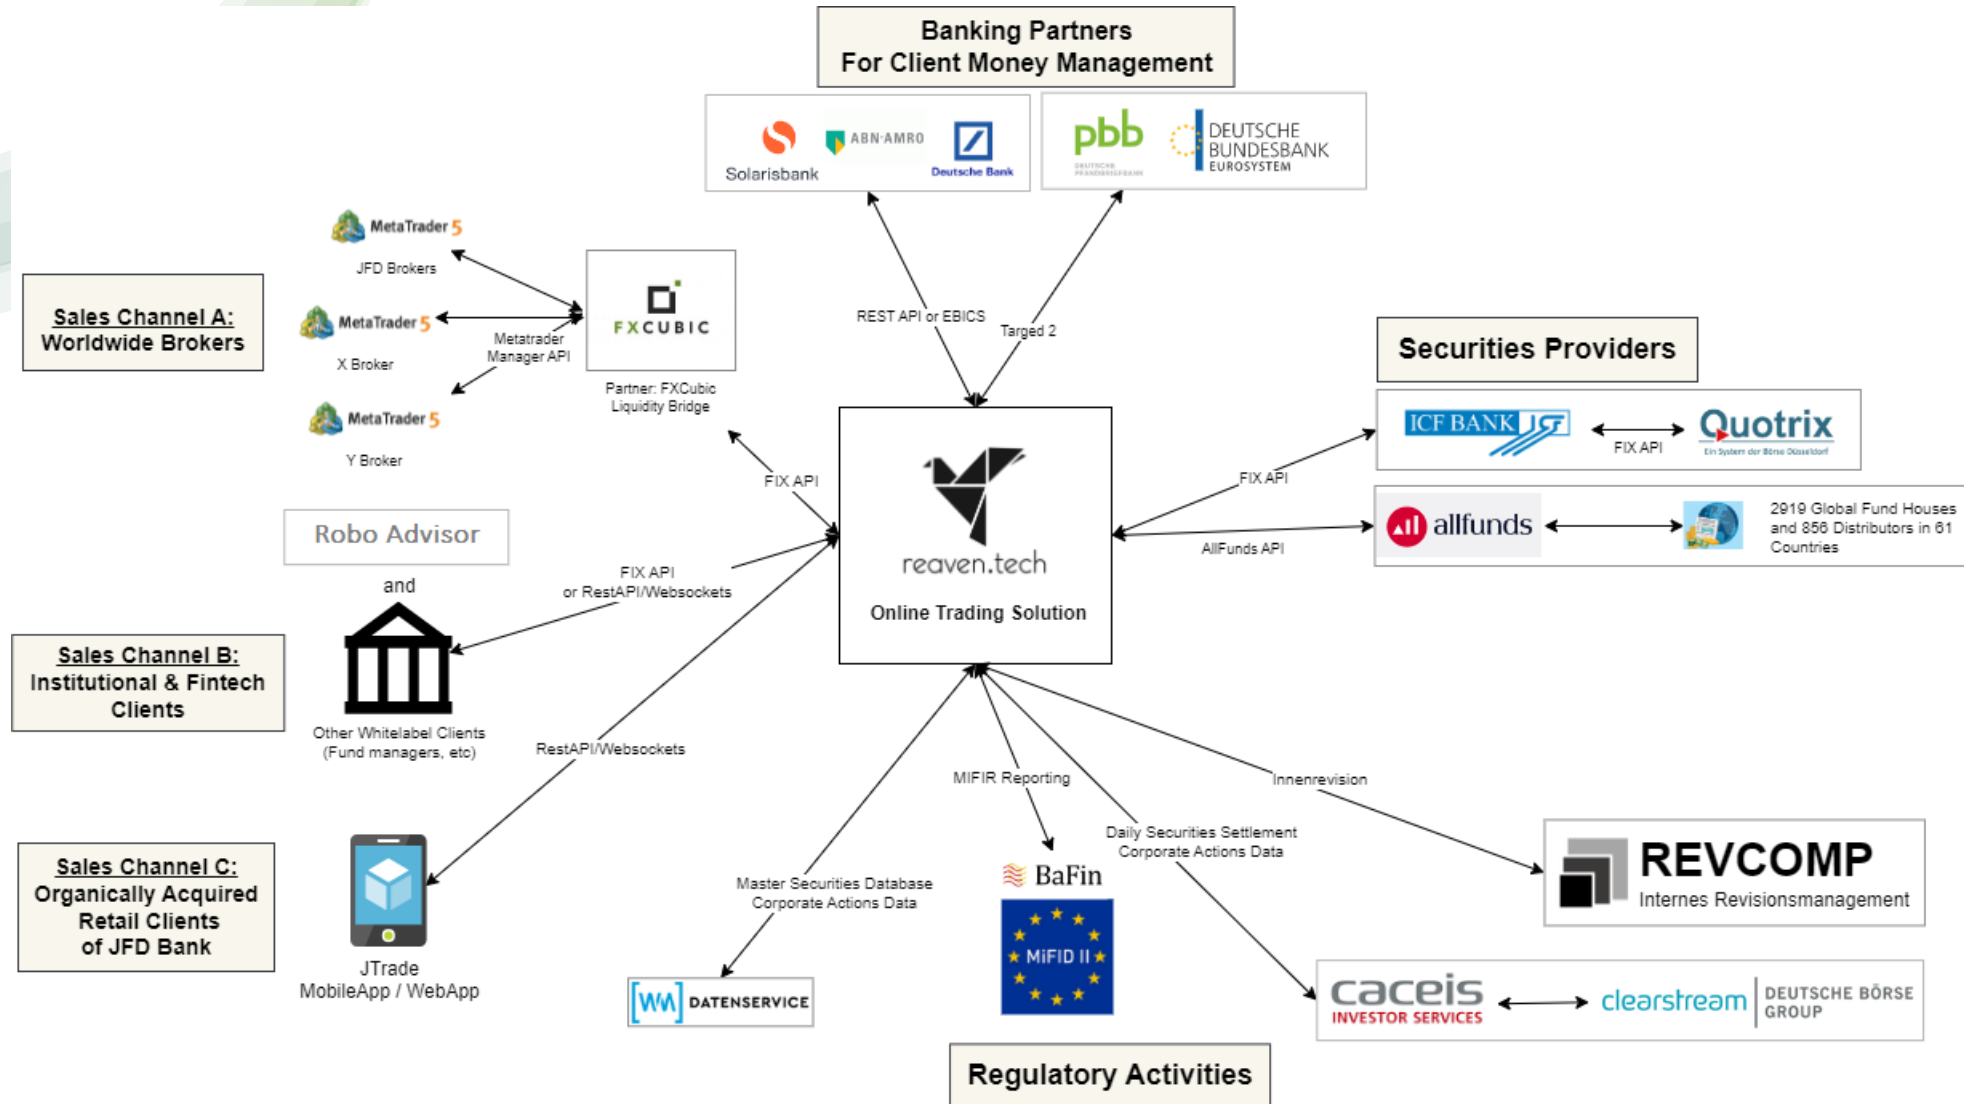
Banking Partners
For Client Money Management

Solarisbank ABN·AMRO Deutsche Bank

pbb DEUTSCHE BUNDESBANK EUROSYSTEM

MetaTrader 5
JFD Brokers

Sales Channel A:
Worldwide Brokers

MetaTrader 5
X Broker

MetaTrader 5
Y Broker

Metatrader Manager API

FXCUBIC
Partner: FXCubic Liquidity Bridge

REST API or EBICS

Targed 2

Securities Providers

ICF BANK

FIX API

Quotrix
Ein System der Börse Düsseldorf

FIX API

allfunds

2919 Global Fund Houses and 856 Distributors in 61 Countries

AllFunds API

FIX API

reaven.tech
Online Trading Solution

Robo Advisor

and

FIX API
or RestAPI/Websockets

Sales Channel B:
Institutional & Fintech Clients

Other Whitelabel Clients
(Fund managers, etc)

RestAPI/Websockets

Sales Channel C:
Organically Acquired Retail Clients of JFD Bank

JTrade
MobileApp / WebApp

Master Securities Database
Corporate Actions Data

WM DATENSERVICE

MIFIR Reporting

BaFin

MiFID II

Daily Securities Settlement
Corporate Actions Data

Innenrevision

REVCOMP
Internes Revisionsmanagement

caceis
INVESTOR SERVICES

clearstream DEUTSCHE BÖRSE GROUP

Regulatory Activities